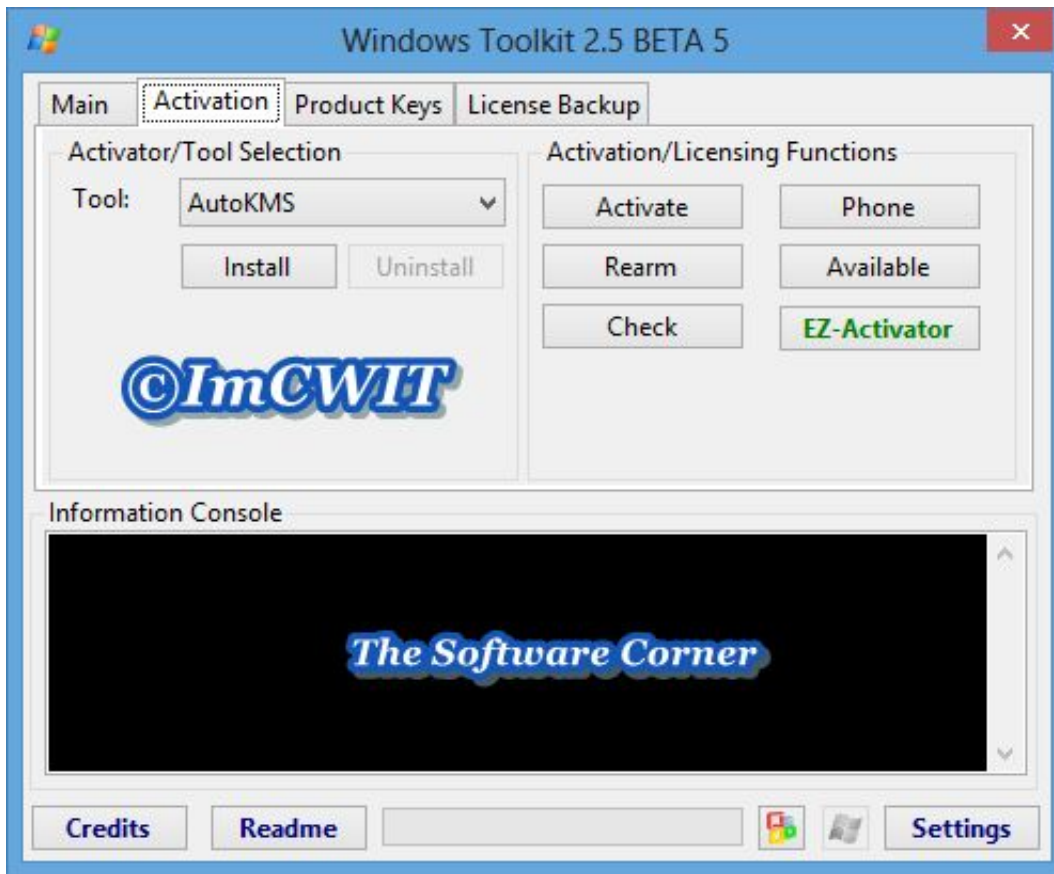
Windows Toolkit 2.5 BETA 5

Main
Activation
Product Keys
License Backup

Activator/Tool Selection

Tool: AutoKMS

Install
Uninstall

©ImCWIT

Activation/Licensing Functions

Activate
Phone
Rearm
Available
Check
EZ-Activator

Information Console

The Software Corner

Credits
Readme
Settings